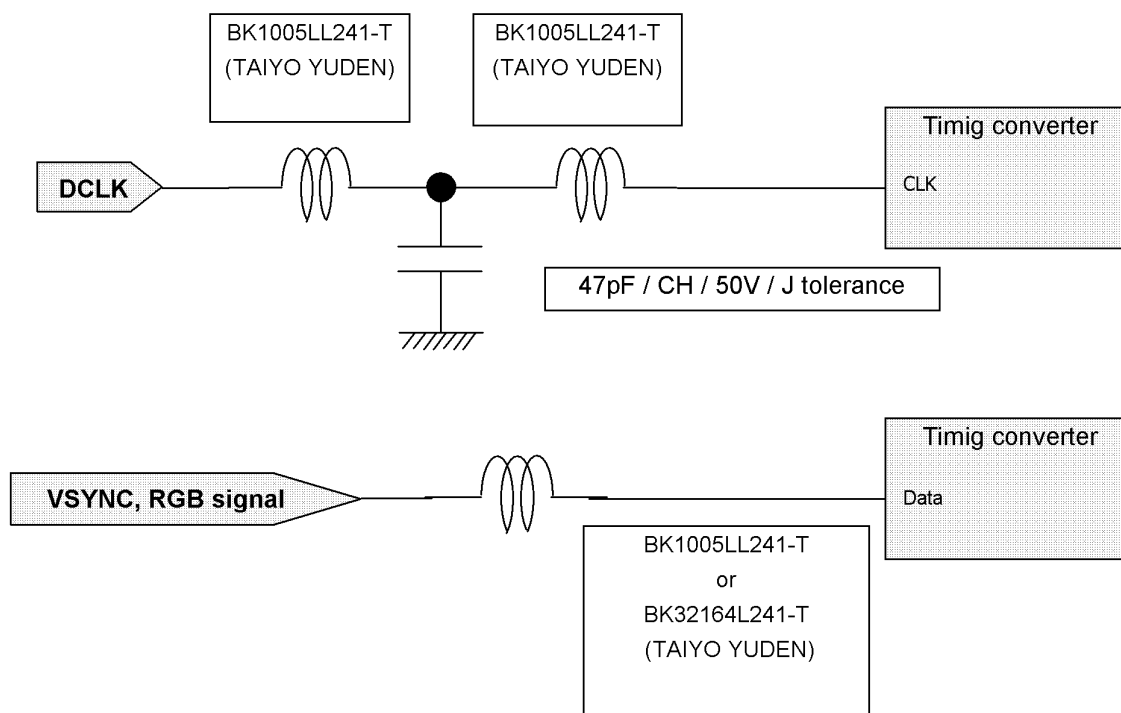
BK1005LL241-T
(TAIYO YUDEN)

BK1005LL241-T
(TAIYO YUDEN)

Timig converter

DCLK

CLK

47pF / CH / 50V / J tolerance

Timig converter

VSYNC, RGB signal

Data

BK1005LL241-T
or
BK32164L241-T
(TAIYO YUDEN)